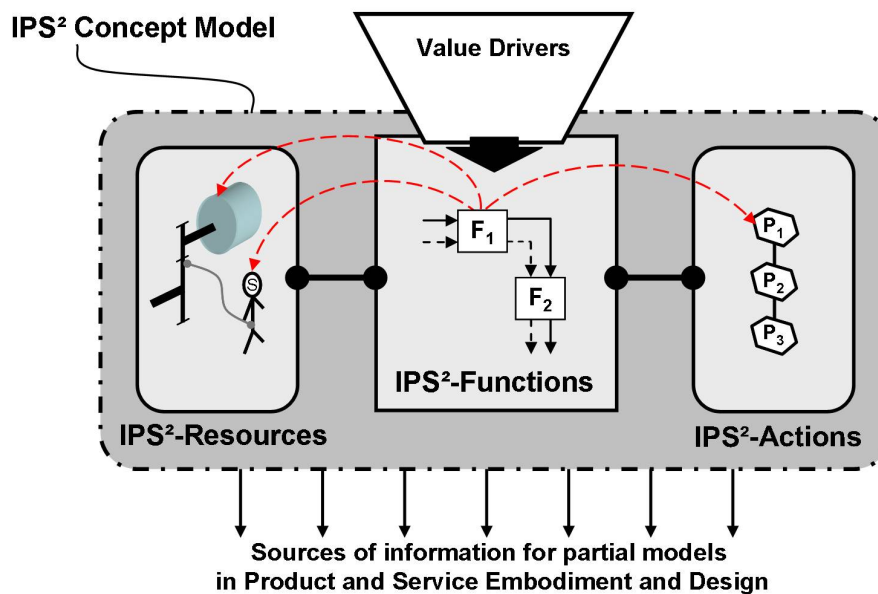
IPS² Concept Model

Value Drivers

$F_1$

$F_2$

S

$P_1$

$P_2$

$P_3$

IPS²-Functions

IPS²-Resources

IPS²-Actions

Sources of information for partial models in Product and Service Embodiment and Design